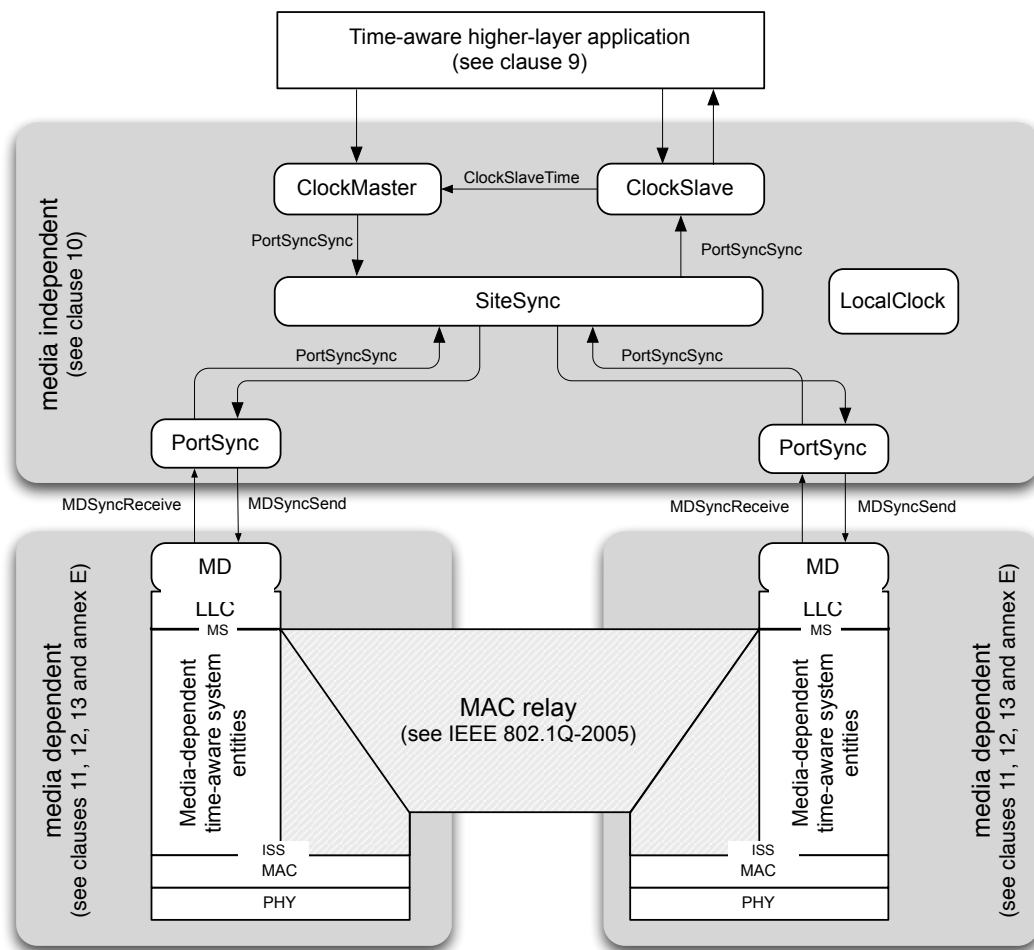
Time-aware higher-layer application
(see clause 9)

media independent
(see clause 10)

ClockMaster

ClockSlaveTime

ClockSlave

PortSyncSync

PortSyncSync

SiteSync

LocalClock

PortSyncSync

PortSyncSync

PortSync

PortSync

MDSyncReceive

MDSyncSend

MDSyncReceive

MDSyncSend

media dependent
(see clauses 11, 12, 13 and annex E)

MD

LLC

MS

Media-dependent time-aware system entities

ISS

MAC

PHY

MAC relay
(see IEEE 802.1Q-2005)

MD

LLC

MS

Media-dependent time-aware system entities

ISS

MAC

PHY

media dependent
(see clauses 11, 12, 13 and annex E)